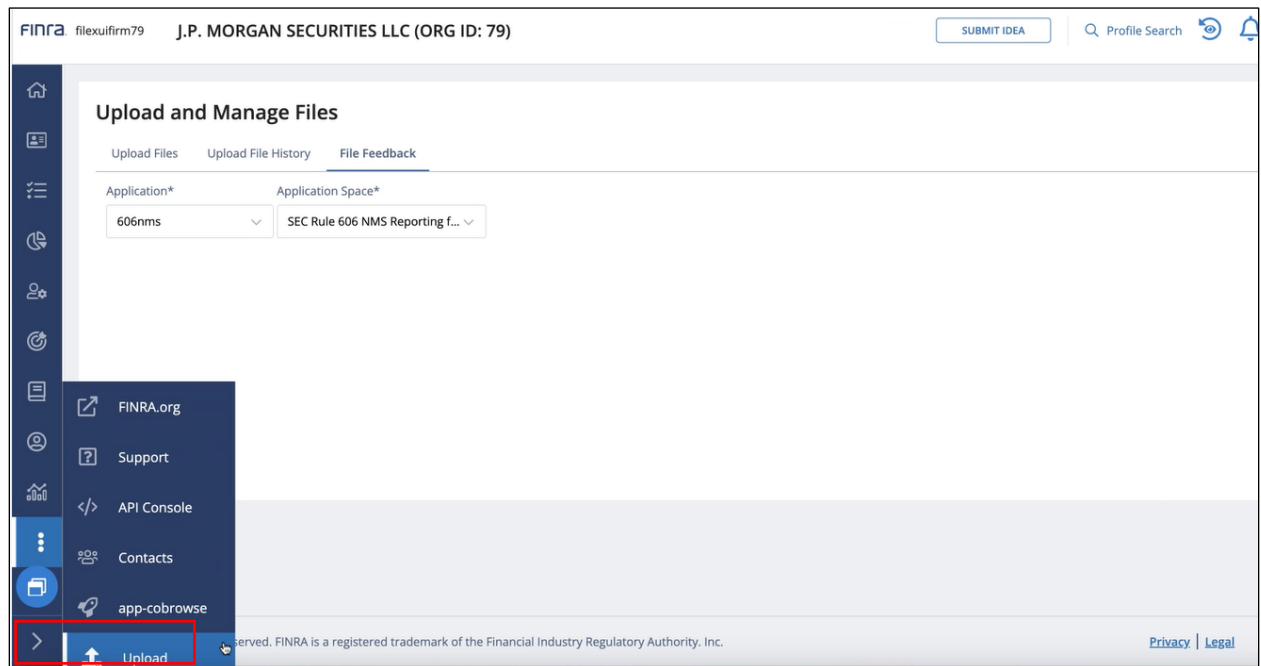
FINRA filexuifirm79 J.P. MORGAN SECURITIES LLC (ORG ID: 79)

SUBMIT IDEA

Profile Search

Upload and Manage Files

Upload Files Upload File History File Feedback

Application*
606nms

Application Space*
SEC Rule 606 NMS Reporting f...

FINRA.org

Support

API Console

Contacts

app-cobrowse

Upload

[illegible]served. FINRA is a registered trademark of the Financial Industry Regulatory Authority, Inc.

Privacy | Legal